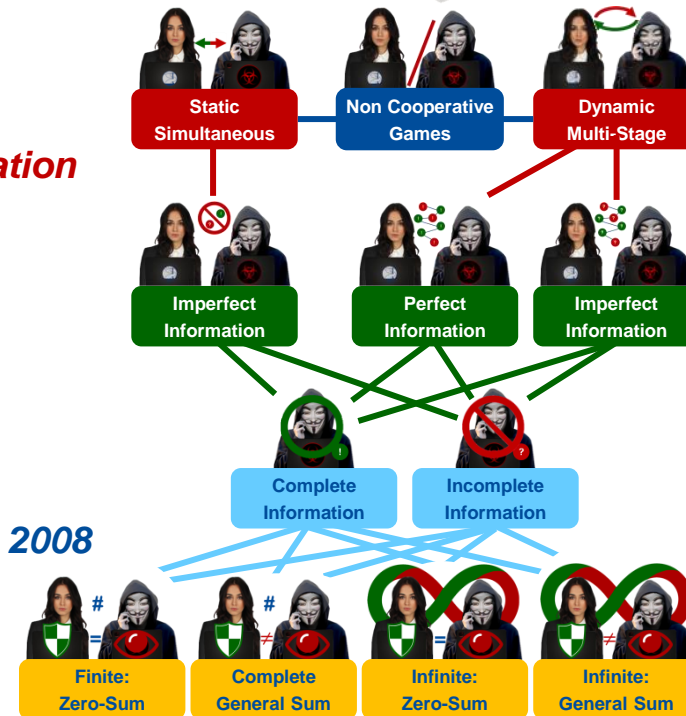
Static Simultaneous

Non Cooperative Games

Dynamic Multi-Stage

ation

Imperfect Information

Perfect Information

Imperfect Information

Complete Information

Incomplete Information

2008

#
=
Finite: Zero-Sum

#
≠
Complete General Sum

=
Infinite: Zero-Sum

≠
Infinite: General Sum